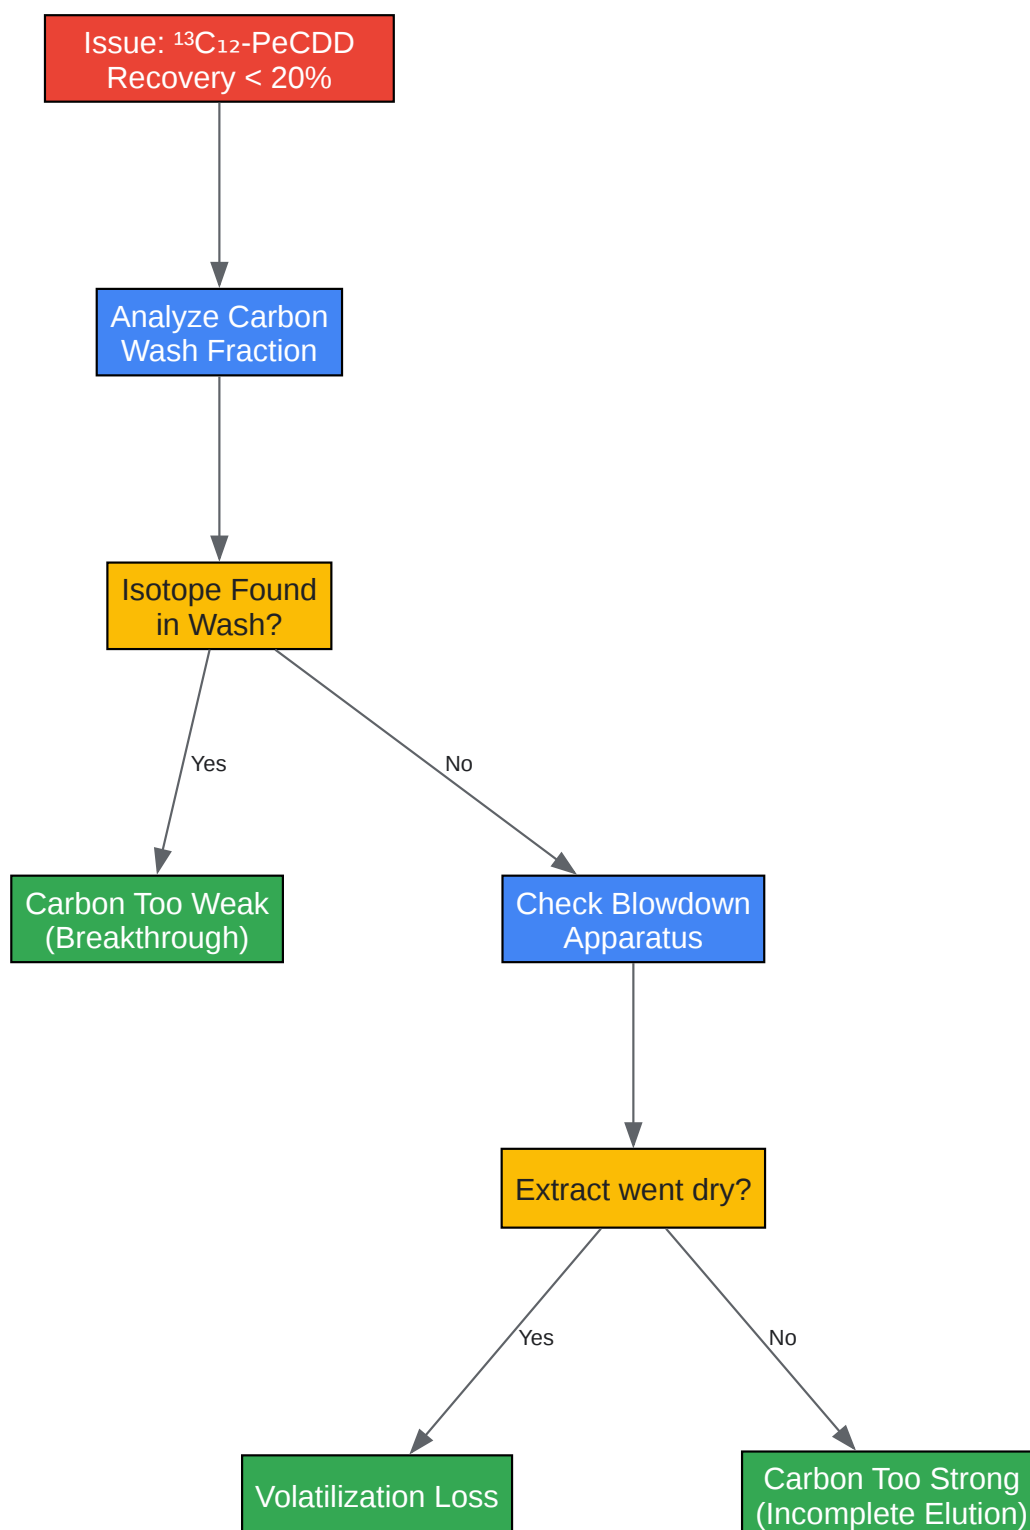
Issue: $^{13}C_{12}$-PeCDD Recovery < 20%

Analyze Carbon Wash Fraction

Isotope Found in Wash?

Yes

No

Carbon Too Weak (Breakthrough)

Check Blowdown Apparatus

Extract went dry?

Yes

No

Volatilization Loss

Carbon Too Strong (Incomplete Elution)